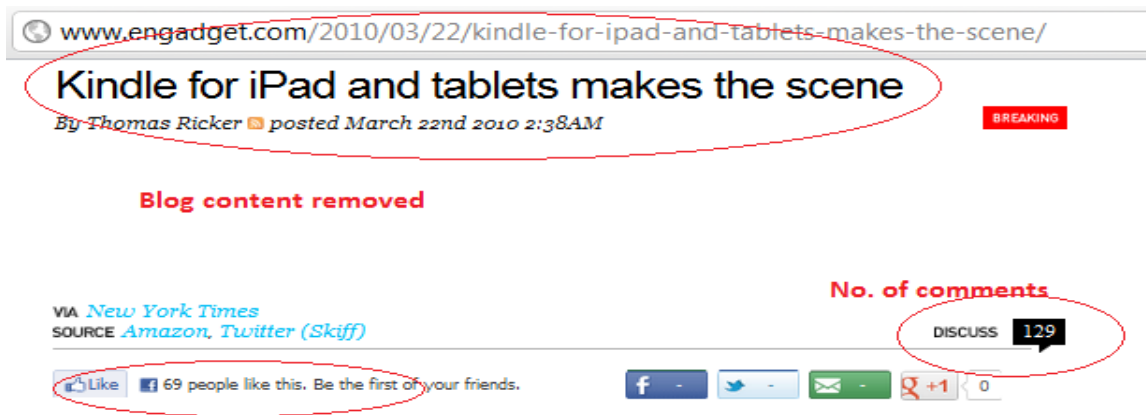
www.engadget.com/2010/03/22/kindle-for-ipad-and-tablets-makes-the-scene/

Kindle for iPad and tablets makes the scene

By Thomas Ricker posted March 22nd 2010 2:38AM

BREAKING

Blog content removed

No. of comments

VIA New York Times
SOURCE Amazon, Twitter (Skiff)

DISCUSS 129

Like 69 people like this. Be the first of your friends.

f -
-
-
+1
0